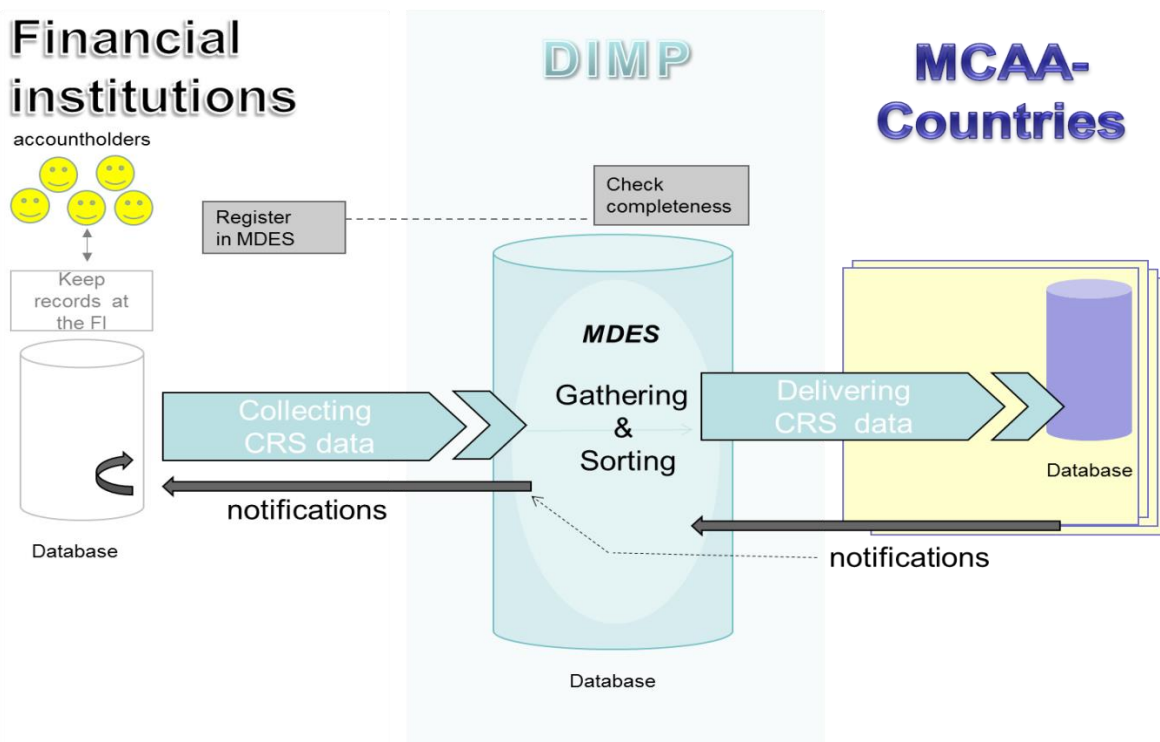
Financial institutions

DIMP

MCAA-Countries

accountholders

Check completeness

Register in MDES

Keep records at the FI

MDES

Gathering & Sorting

Collecting CRS data

Delivering CRS data

Database

notifications

Database

notifications

Database